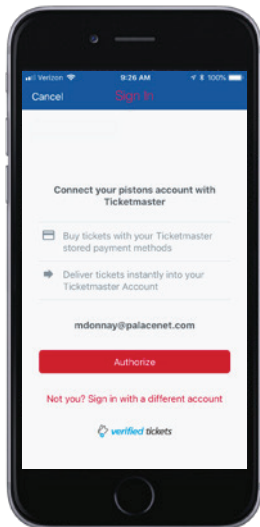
Verizon 9:26 AM 100%

Cancel Sign In

Connect your pistons account with Ticketmaster

Buy tickets with your Ticketmaster stored payment methods

Deliver tickets instantly into your Ticketmaster Account

mdonnay@palacenet.com

Authorize

Not you? Sign in with a different account

verified tickets